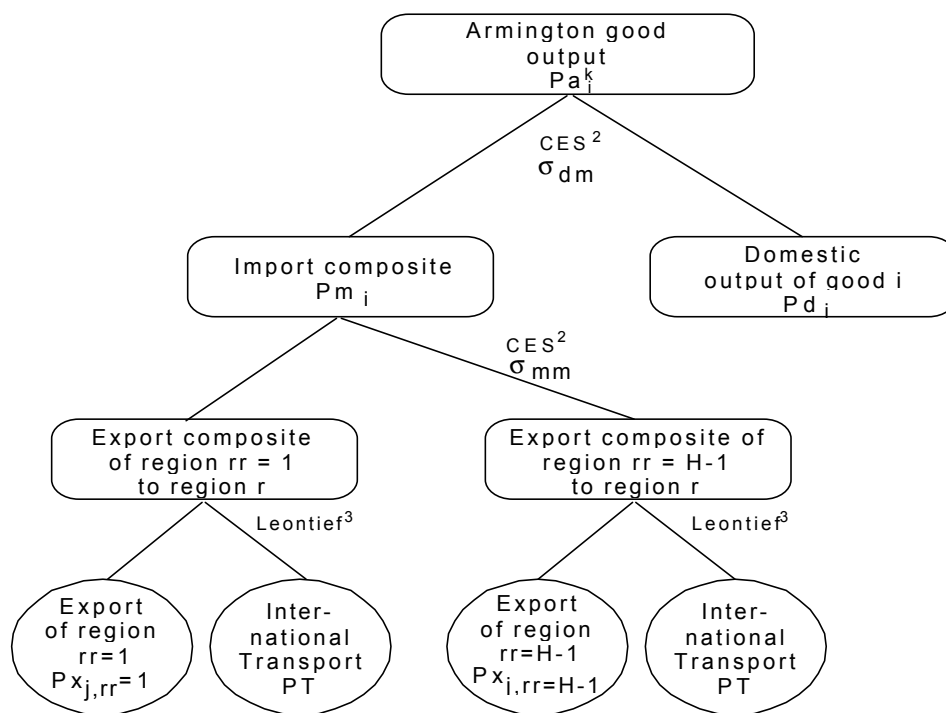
Armington good output $Pa_i^k$

CES$^2$ $\sigma_{dm}$

Import composite $Pm_i$

Domestic output of good i $Pd_i$

CES$^2$ $\sigma_{mm}$

Export composite of region rr = 1 to region r

Export composite of region rr = H-1 to region r

Leontief$^3$

Leontief$^3$

Export of region rr=1 $Px_{j,rr=1}$

International Transport PT

Export of region rr=H-1 $Px_{i,rr=H-1}$

International Transport PT